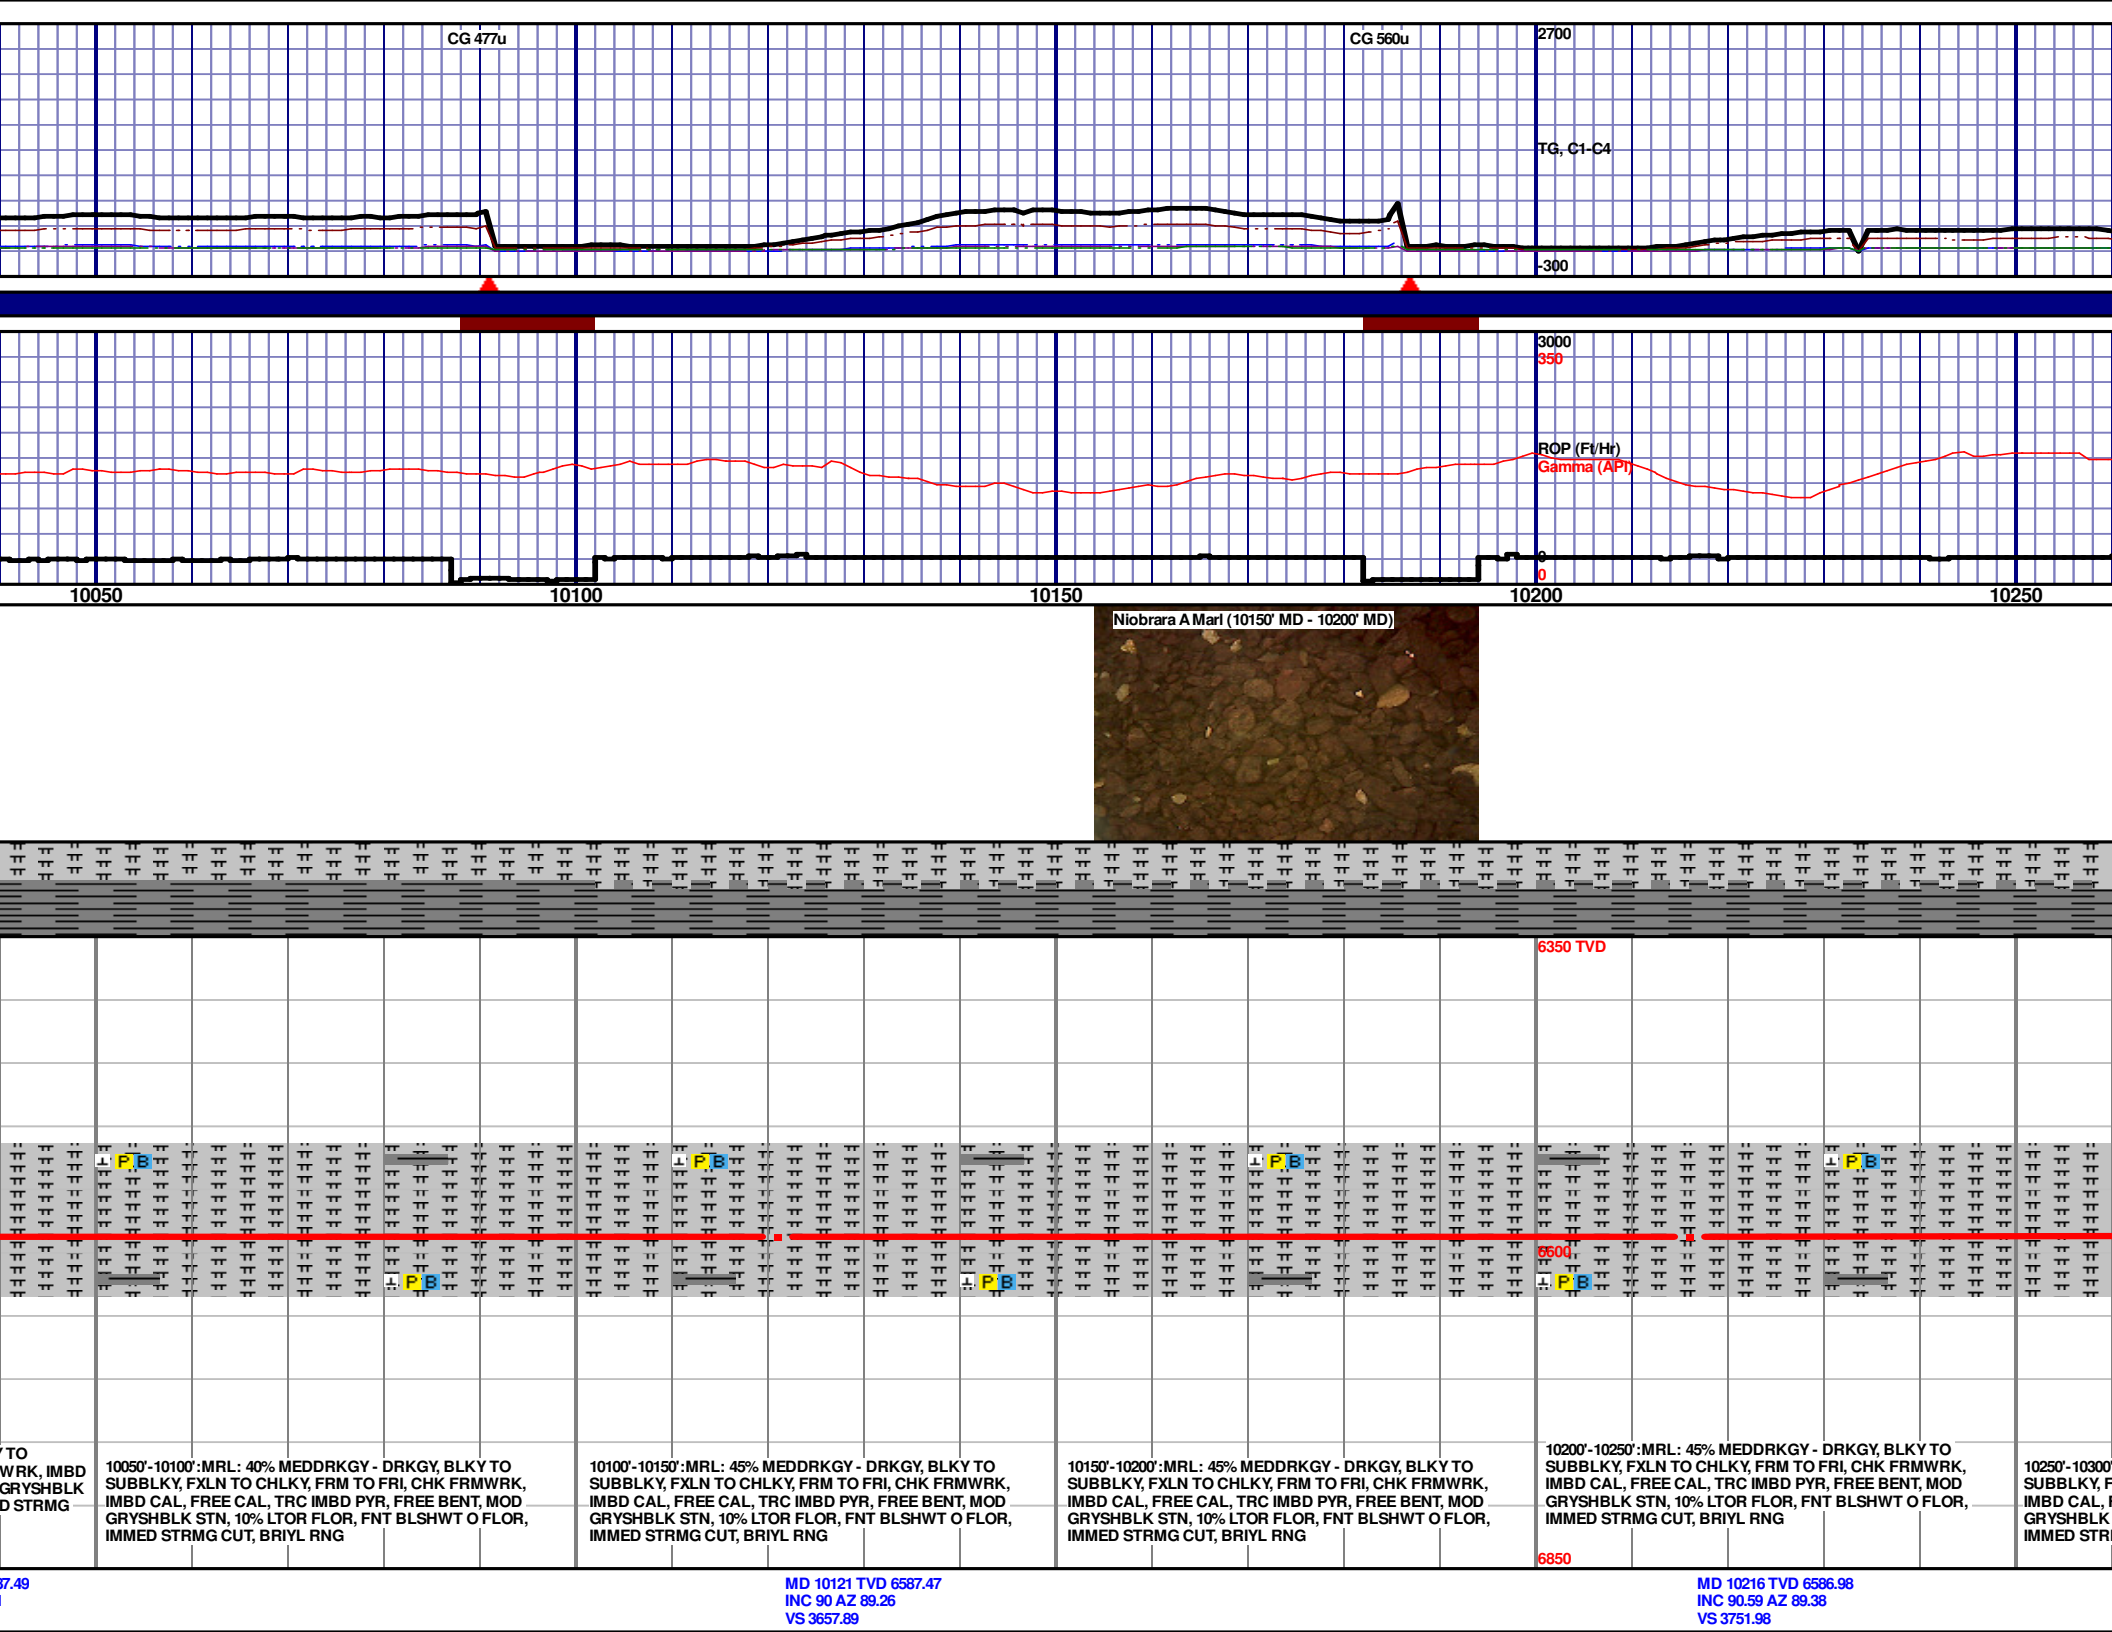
CG 477u

CG 560u

2700

TG, C1-C4

-300

3000
350

ROP (Ft/Hr)
Gamma (API)

0
0

10050 10100 10150 10200 10250

Niobrara A Marl (10150' MD - 10200' MD)

6350 TVD

P B

P B

P B

P B

6600

P B

P B

P B

' TO
WRK, IMBD
GRYSHBLK
D STRMG

10050'-10100':MRL: 40% MEDDRKGY - DRKGY, BLKY TO SUBBLKY, FXLN TO CHLKY, FRM TO FRI, CHK FRMWRK, IMBD CAL, FREE CAL, TRC IMBD PYR, FREE BENT, MOD GRYSHBLK STN, 10% LTOR FLOR, FNT BLSHWT O FLOR, IMMED STRMG CUT, BRIYL RNG

10100'-10150':MRL: 45% MEDDRKGY - DRKGY, BLKY TO SUBBLKY, FXLN TO CHLKY, FRM TO FRI, CHK FRMWRK, IMBD CAL, FREE CAL, TRC IMBD PYR, FREE BENT, MOD GRYSHBLK STN, 10% LTOR FLOR, FNT BLSHWT O FLOR, IMMED STRMG CUT, BRIYL RNG

10150'-10200':MRL: 45% MEDDRKGY - DRKGY, BLKY TO SUBBLKY, FXLN TO CHLKY, FRM TO FRI, CHK FRMWRK, IMBD CAL, FREE CAL, TRC IMBD PYR, FREE BENT, MOD GRYSHBLK STN, 10% LTOR FLOR, FNT BLSHWT O FLOR, IMMED STRMG CUT, BRIYL RNG

10200'-10250':MRL: 45% MEDDRKGY - DRKGY, BLKY TO SUBBLKY, FXLN TO CHLKY, FRM TO FRI, CHK FRMWRK, IMBD CAL, FREE CAL, TRC IMBD PYR, FREE BENT, MOD GRYSHBLK STN, 10% LTOR FLOR, FNT BLSHWT O FLOR, IMMED STRMG CUT, BRIYL RNG

10250'-10300'
SUBBLKY, F
IMBD CAL, I
GRYSHBLK
IMMED STR

6850

7.49

MD 10121 TVD 6587.47
INC 90 AZ 89.26
VS 3657.89

MD 10216 TVD 6586.98
INC 90.59 AZ 89.38
VS 3751.98